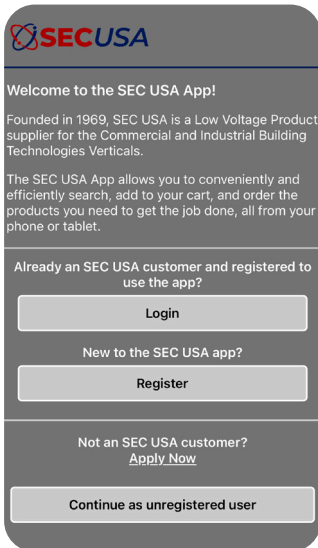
SECUSA

Welcome to the SEC USA App!

Founded in 1969, SEC USA is a Low Voltage Product supplier for the Commercial and Industrial Building Technologies Verticals.

The SEC USA App allows you to conveniently and efficiently search, add to your cart, and order the products you need to get the job done, all from your phone or tablet.

Already an SEC USA customer and registered to use the app?

Login

New to the SEC USA app?

Register

Not an SEC USA customer?
Apply Now

Continue as unregistered user